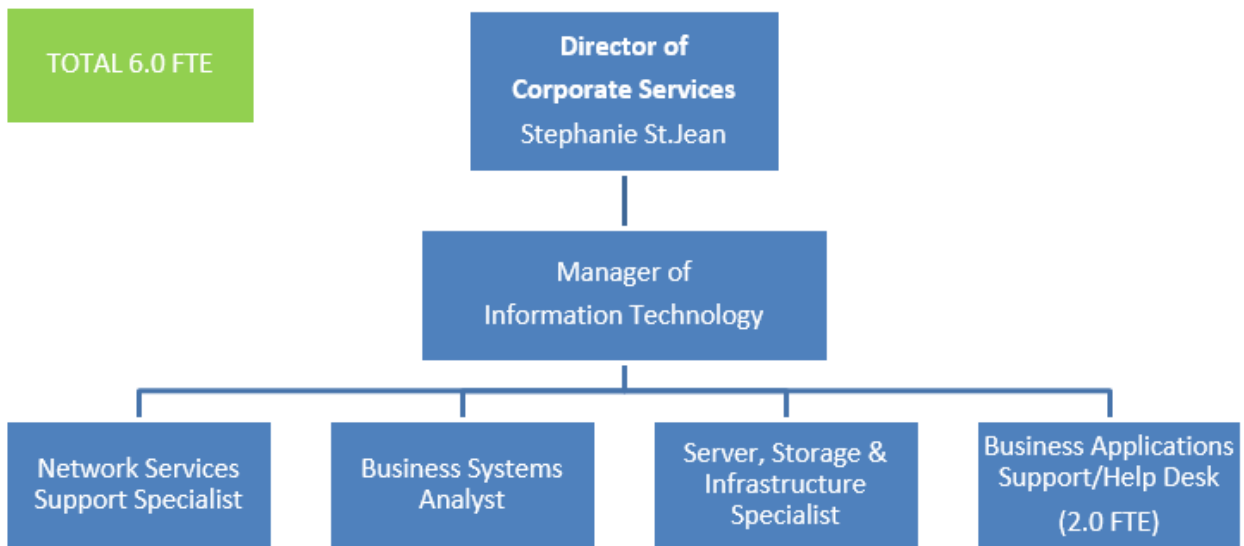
TOTAL 6.0 FTE

Director of
Corporate Services
Stephanie St.Jean

Manager of
Information Technology

Network Services
Support Specialist

Business Systems
Analyst

Server, Storage &
Infrastructure
Specialist

Business Applications
Support/Help Desk
(2.0 FTE)